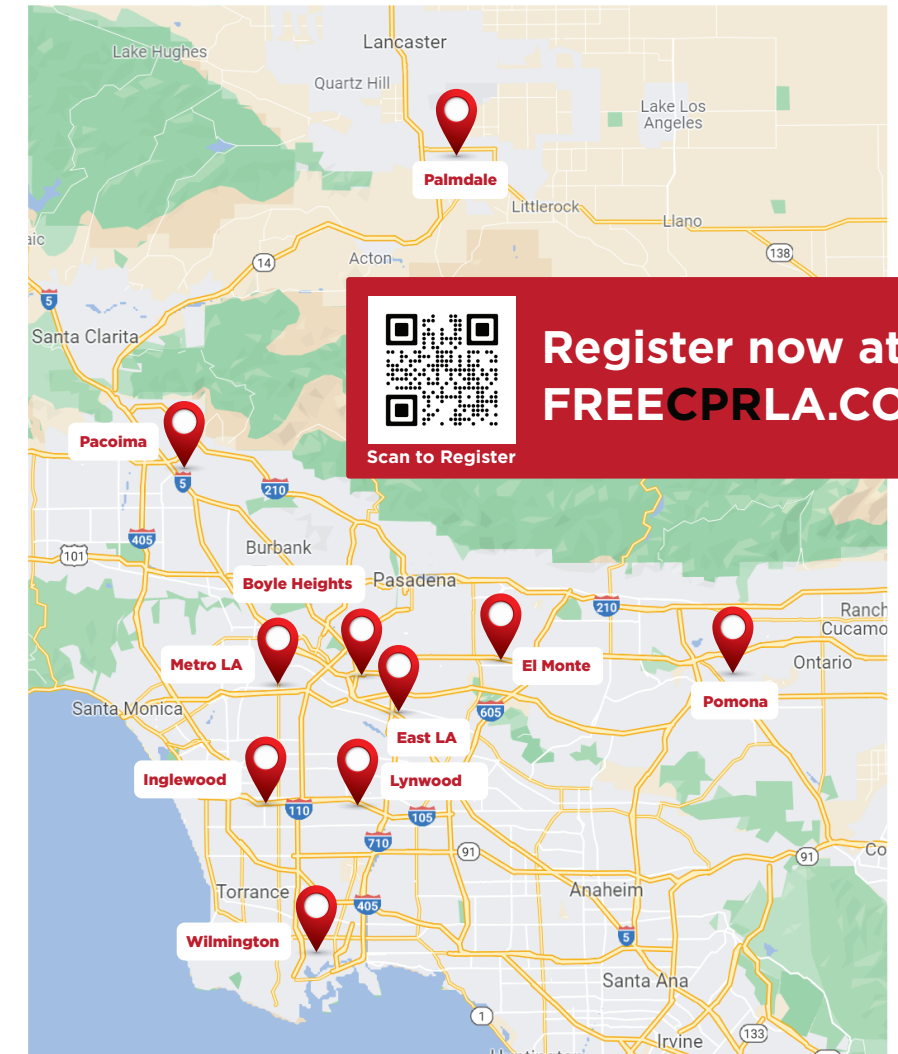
Lake Hughes
Lancaster
Quartz Hill
Lake Los Angeles
Palmdale
Littlerock
Llano
aic
Acton
14
138
5
Santa Clarita
Register now at
FREECPRLA.CO
Scan to Register
Pacoima
5
210
405
101
Burbank
Boyle Heights
Pasadena
210
Ranch
Cucamo
Metro LA
El Monte
Ontario
Pomona
Santa Monica
605
East LA
Inglewood
Lynwood
110
105
710
91
91
Co
Torrance
405
Anaheim
Wilmington
5
Santa Ana
1
133
Irvine